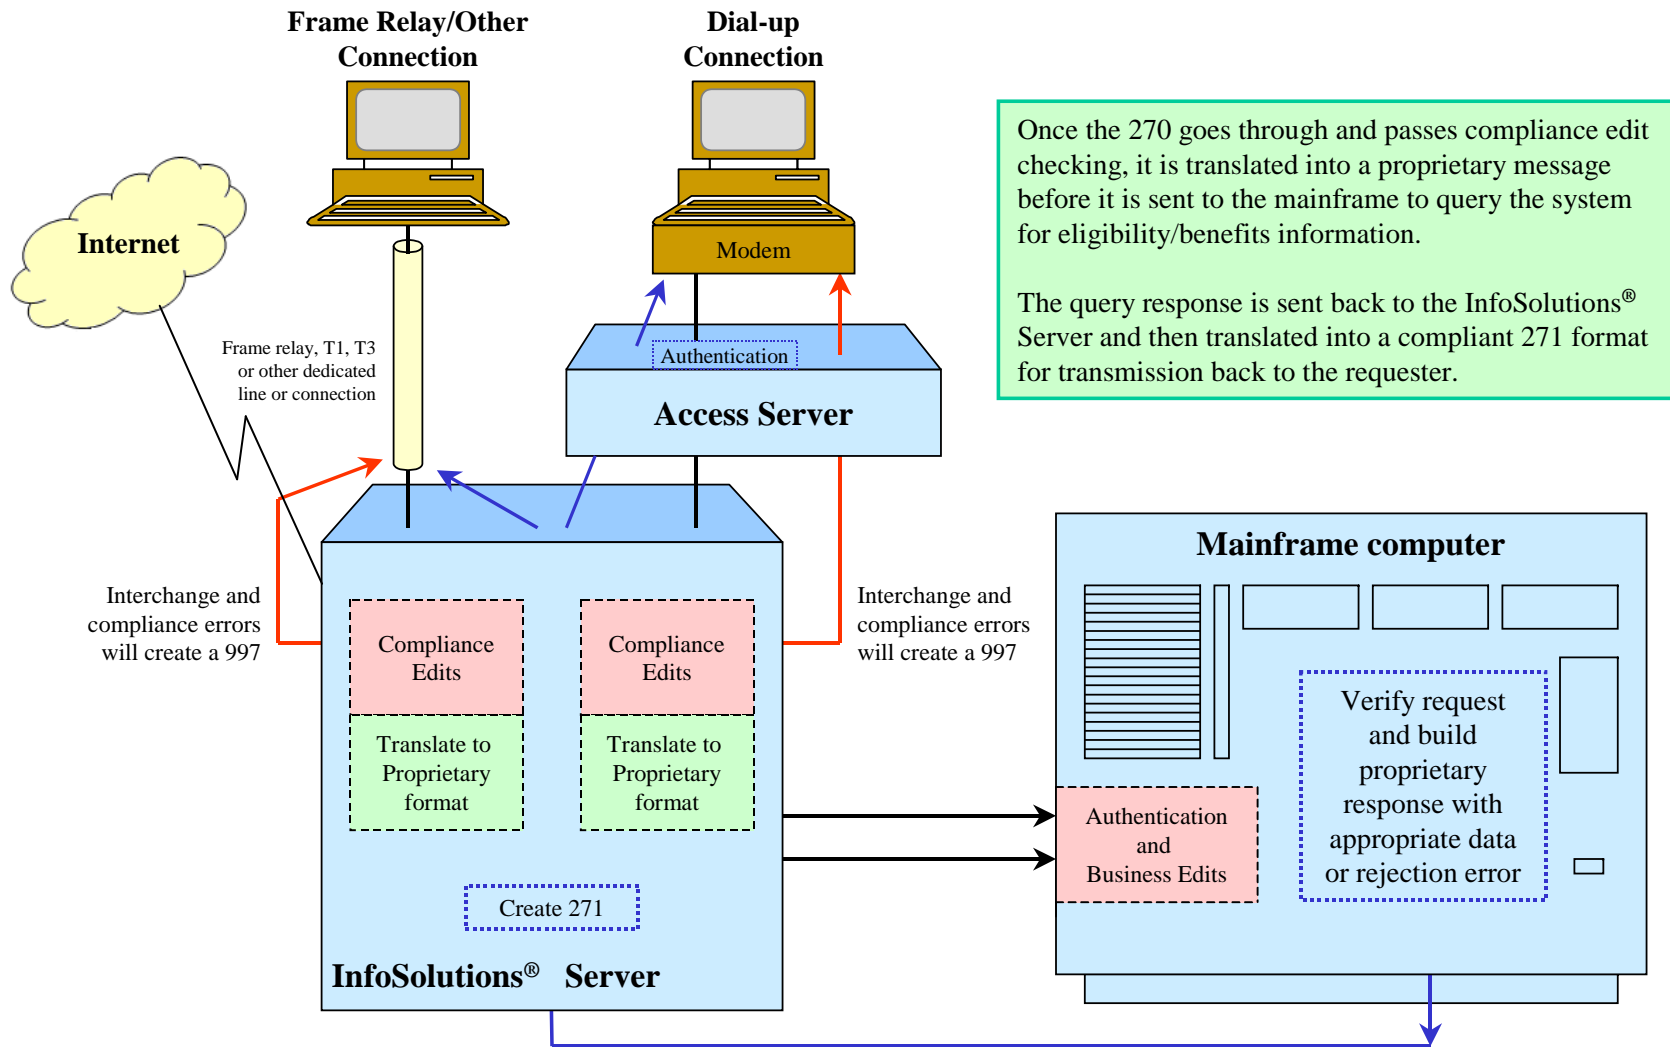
Frame Relay/Other Connection

Dial-up Connection

Once the 270 goes through and passes compliance edit checking, it is translated into a proprietary message before it is sent to the mainframe to query the system for eligibility/benefits information.

The query response is sent back to the InfoSolutions® Server and then translated into a compliant 271 format for transmission back to the requester.

Internet

Modem

Frame relay, T1, T3 or other dedicated line or connection

Authentication

Access Server

Interchange and compliance errors will create a 997

Interchange and compliance errors will create a 997

Compliance Edits

Translate to Proprietary format

Compliance Edits

Translate to Proprietary format

Create 271

InfoSolutions® Server

Mainframe computer

Verify request and build proprietary response with appropriate data or rejection error

Authentication and Business Edits